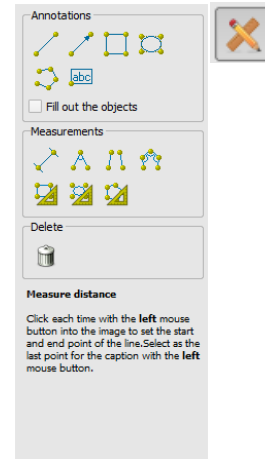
Annotations

abc

Fill out the objects

Measurements

Delete

**Measure distance**

Click each time with the **left** mouse button into the image to set the start and end point of the line.Select as the last point for the caption with the **left** mouse button.